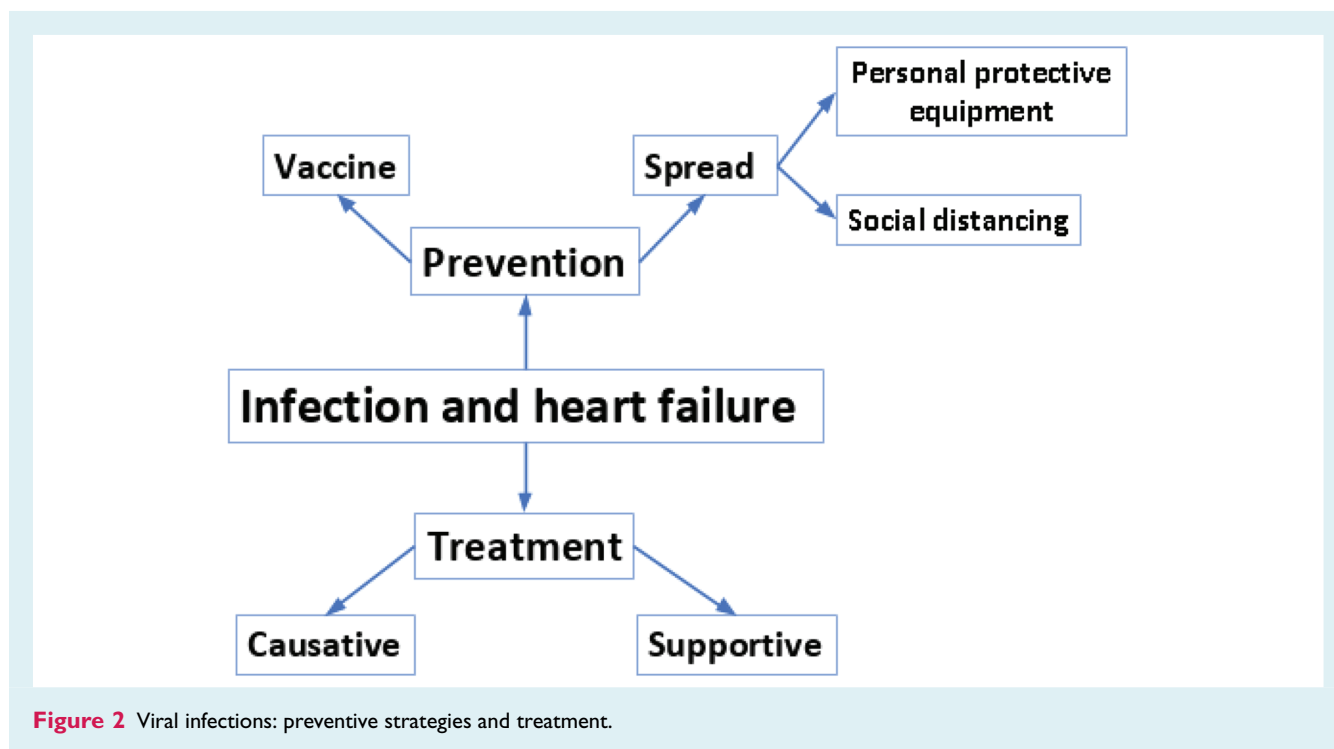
Personal protective equipment

Vaccine

Spread

Social distancing

Prevention

Infection and heart failure

Treatment

Causative

Supportive

Figure 2 Viral infections: preventive strategies and treatment.